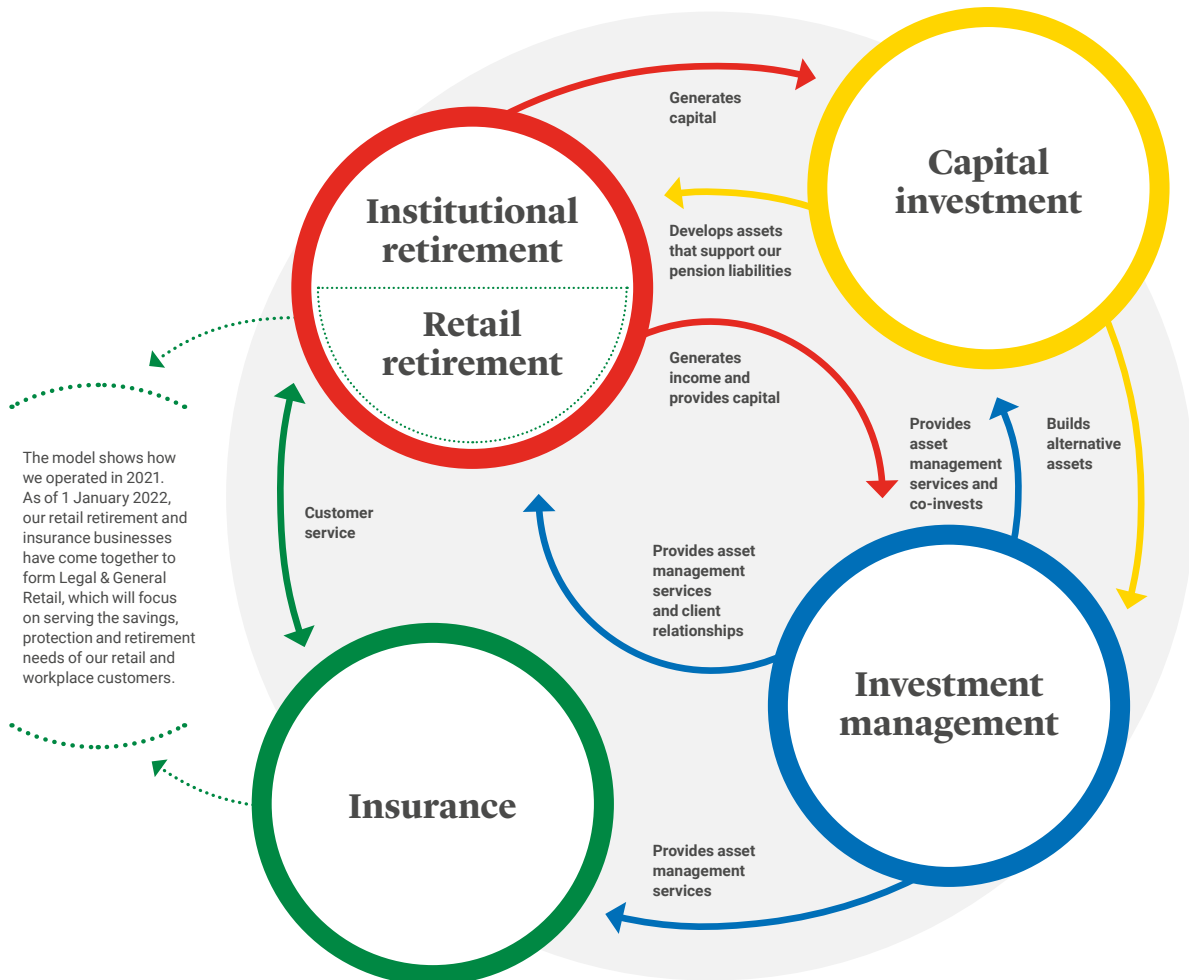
Generates capital

Capital investment

Institutional retirement

Retail retirement

Develops assets that support our pension liabilities

Generates income and provides capital

Provides asset management services and co-invests

Builds alternative assets

The model shows how we operated in 2021. As of 1 January 2022, our retail retirement and insurance businesses have come together to form Legal & General Retail, which will focus on serving the savings, protection and retirement needs of our retail and workplace customers.

Customer service

Provides asset management services and client relationships

Investment management

Insurance

Provides asset management services